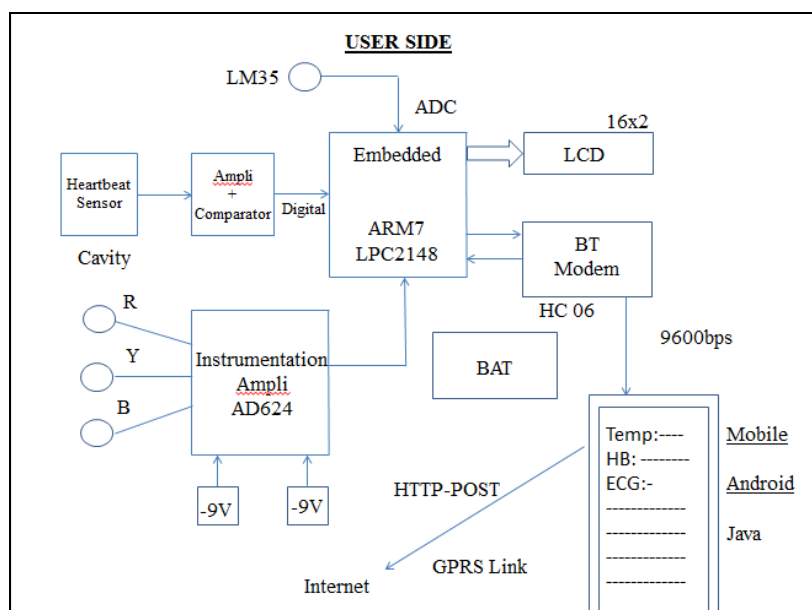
USER SIDE

LM35

ADC

16x2

Heartbeat Sensor

Ampli + Comparator

Digital

Embedded

ARM7 LPC2148

LCD

BT Modem

Cavity

R

Y

B

Instrumentation Ampli AD624

HC 06

9600bps

BAT

-9V

-9V

Temp:----
HB: --------
ECG:-
------------
------------
------------
------------

Mobile

Android

Java

HTTP-POST

GPRS Link

Internet